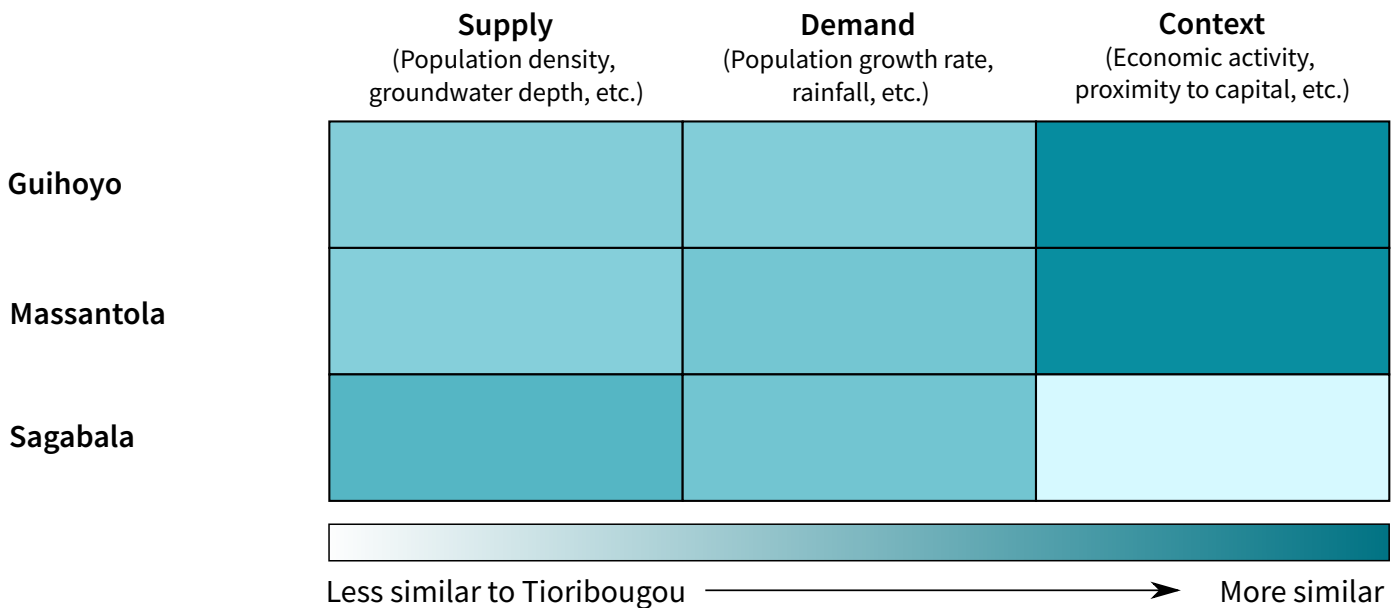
| | **Supply** (Population density, groundwater depth, etc.) | **Demand** (Population growth rate, rainfall, etc.) | **Context** (Economic activity, proximity to capital, etc.) |
|---|---|---|---|
| **Guihoyo** | | | |
| **Massantola** | | | |
| **Sagabala** | | | |

Less similar to Tioribougou → More similar